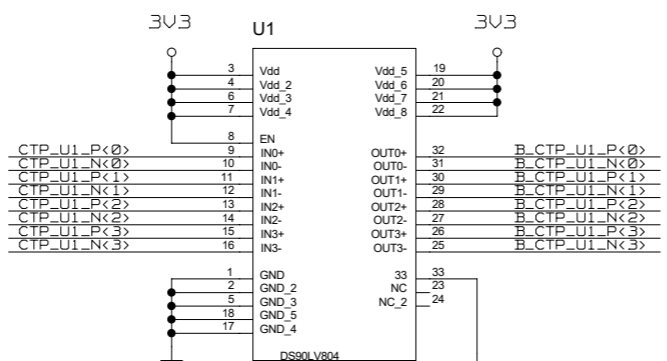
3V3
U1
3V3

3 Vdd
4 Vdd_2
6 Vdd_3
7 Vdd_4
8 EN

Vdd_5 19
Vdd_6 20
Vdd_7 21
Vdd_8 22

CTP_U1_P<0> 9 IN0+
CTP_U1_N<0> 10 IN0-
CTP_U1_P<1> 11 IN1+
CTP_U1_N<1> 12 IN1-
CTP_U1_P<2> 13 IN2+
CTP_U1_N<2> 14 IN2-
CTP_U1_P<3> 15 IN3+
CTP_U1_N<3> 16 IN3-

OUT0+ 32 B_CTP_U1_P<0>
OUT0- 31 B_CTP_U1_N<0>
OUT1+ 30 B_CTP_U1_P<1>
OUT1- 29 B_CTP_U1_N<1>
OUT2+ 28 B_CTP_U1_P<2>
OUT2- 27 B_CTP_U1_N<2>
OUT3+ 26 B_CTP_U1_P<3>
OUT3- 25 B_CTP_U1_N<3>

1 GND
2 GND_2
5 GND_3
18 GND_5
17 GND_4

33 33
NC 23
NC_2 24

DS90LV804